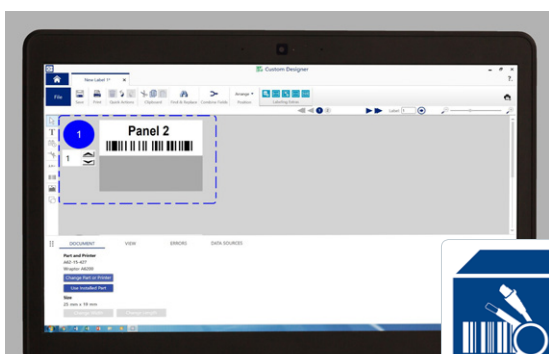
Custom Designer

New Label 1*

File

Save Print Quick Actions Clipboard Find & Replace Combine Fields Arrange Position Labeling Extras

Label 1

1

1

Panel 2

DOCUMENT VIEW ERRORS DATA SOURCES

Part and Printer

M6-15-427

Wraptor M6200

Change Part or Printer

Use Installed Part

Size

25 mm x 19 mm

Change Width Change Length